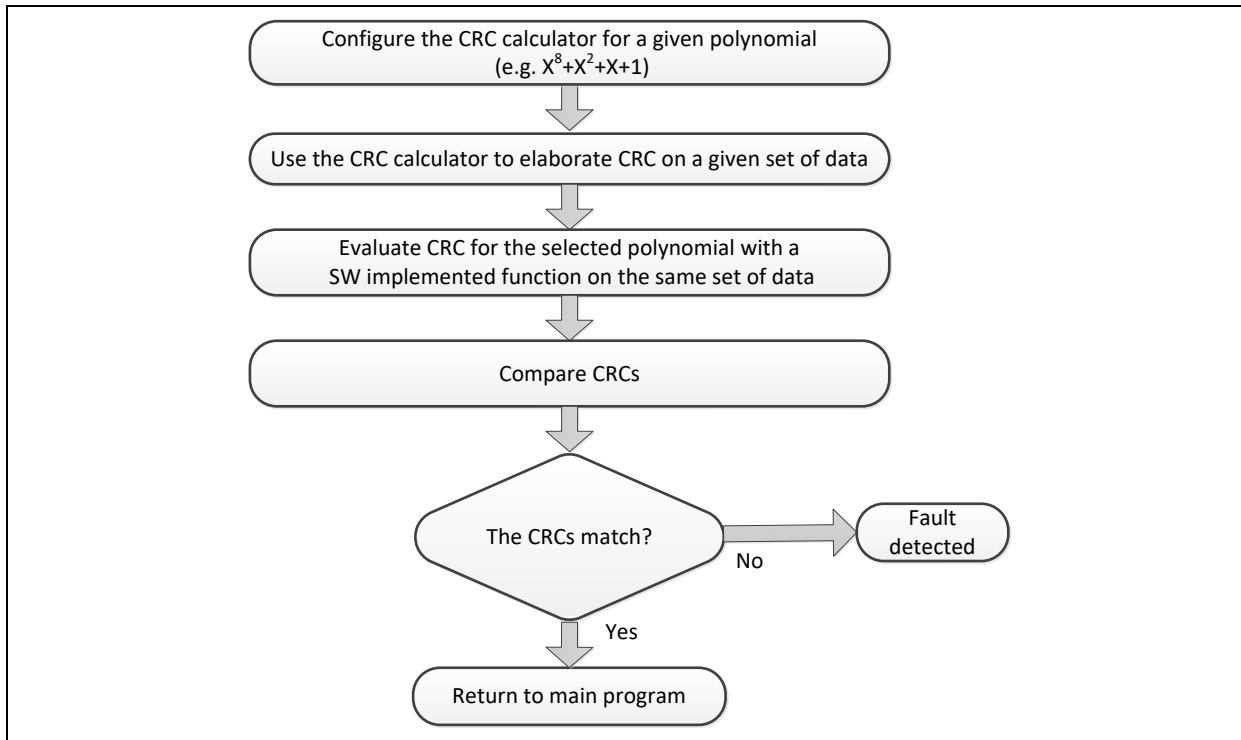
Configure the CRC calculator for a given polynomial (e.g. $X^8+X^2+X+1$)

Use the CRC calculator to elaborate CRC on a given set of data

Evaluate CRC for the selected polynomial with a SW implemented function on the same set of data

Compare CRCs

The CRCs match?

No

Fault detected

Yes

Return to main program